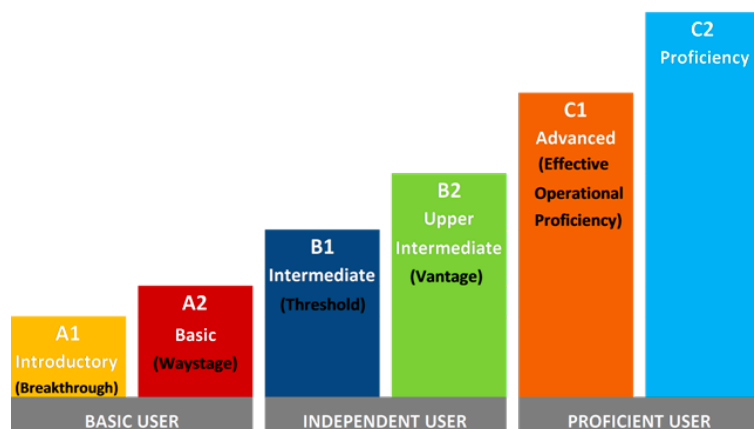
A1
Introductory
(Breakthrough)

A2
Basic
(Waystage)

B1
Intermediate
(Threshold)

B2
Upper
Intermediate
(Vantage)

C1
Advanced
(Effective
Operational
Proficiency)

C2
Proficiency

BASIC USER

INDEPENDENT USER

PROFICIENT USER